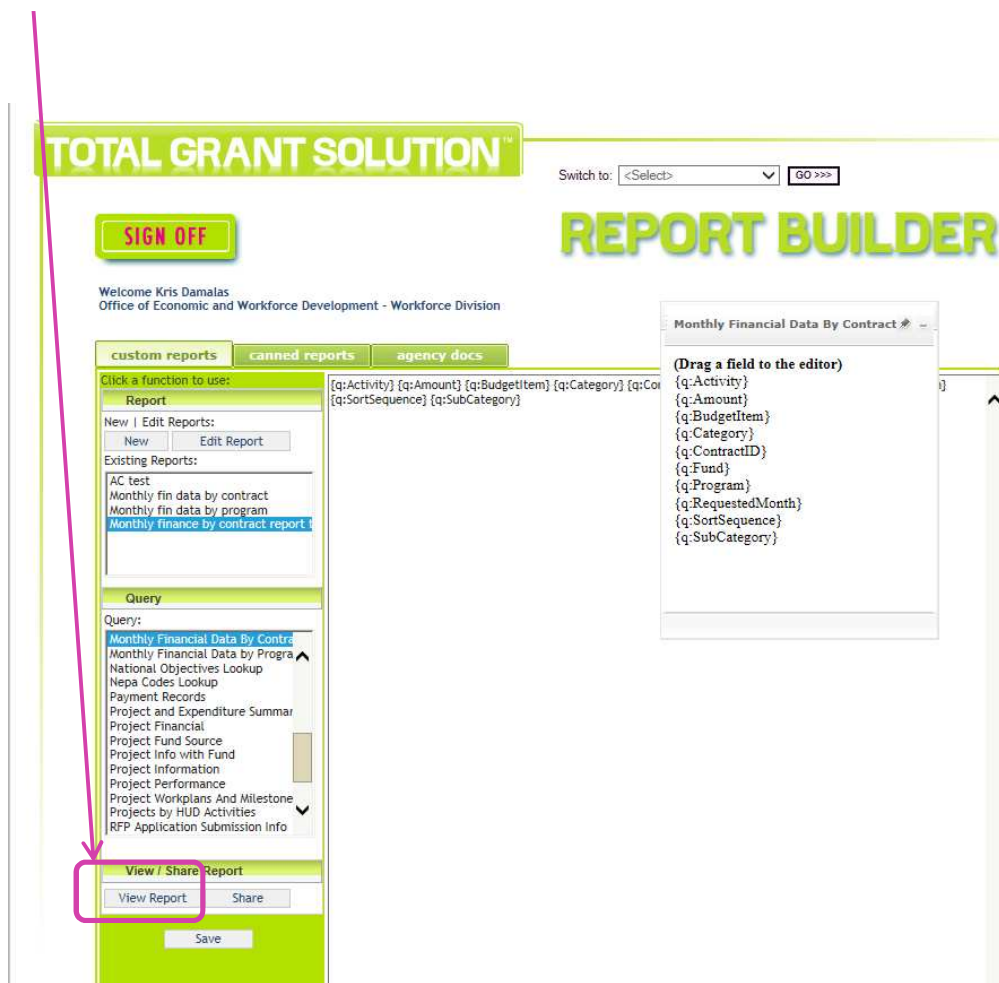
TOTAL GRANT SOLUTION™

Switch to: <Select> GO >>>

SIGN OFF

REPORT BUILDER

Welcome Kris Damalas
Office of Economic and Workforce Development - Workforce Division

custom reports | canned reports | agency docs

Click a function to use:

Report

New | Edit Reports:

New | Edit Report

Existing Reports:

AC test
Monthly fin data by contract
Monthly fin data by program
Monthly finance by contract report t

Query

Query:

Monthly Financial Data By Contra
Monthly Financial Data by Progra
National Objectives Lookup
Nepa Codes Lookup
Payment Records
Project and Expenditure Summar
Project Financial
Project Fund Source
Project Info with Fund
Project Information
Project Performance
Project Workplans And Milestone
Projects by HUD Activities
RFP Application Submission Info

View / Share Report

View Report | Share

Save

{q:Activity} {q:Amount} {q:BudgetItem} {q:Category} {q:Co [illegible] } {q:SortSequence} {q:SubCategory}

Monthly Financial Data By Contract

(Drag a field to the editor)
{q:Activity}
{q:Amount}
{q:BudgetItem}
{q:Category}
{q:ContractID}
{q:Fund}
{q:Program}
{q:RequestedMonth}
{q:SortSequence}
{q:SubCategory}